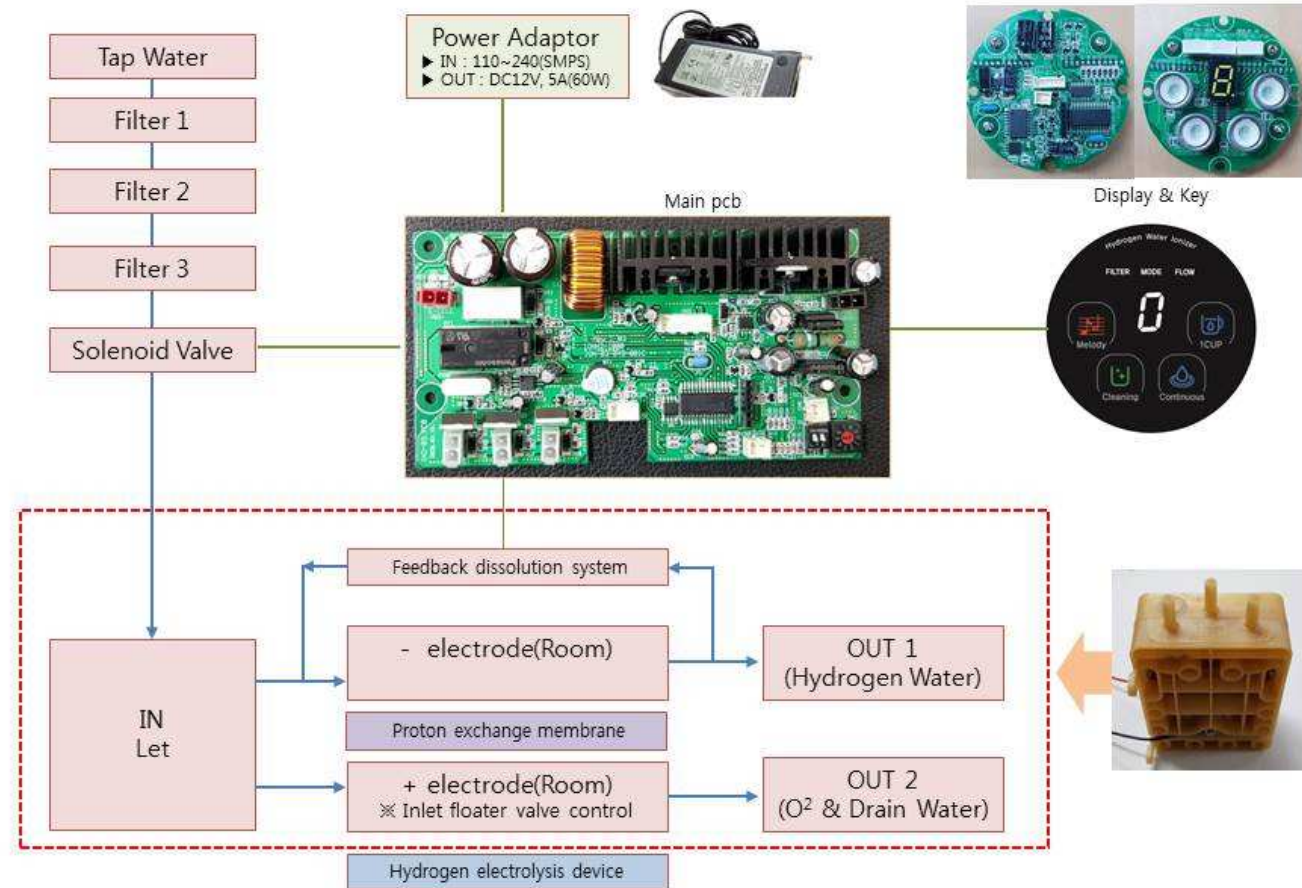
Tap Water

Filter 1

Filter 2

Filter 3

Solenoid Valve

Power Adaptor
▶ IN : 110~240(SMPS)
▶ OUT : DC12V, 5A(60W)

Main pcb

Display & Key

Hydrogen Water Ionizer
FILTER MODE FLOW
0
Melody
1CUP
Cleaning
Continuous

Feedback dissolution system

IN
Let

- electrode(Room)

Proton exchange membrane

+ electrode(Room)
※ Inlet floater valve control

OUT 1
(Hydrogen Water)

OUT 2
($O^2$ & Drain Water)

Hydrogen electrolysis device